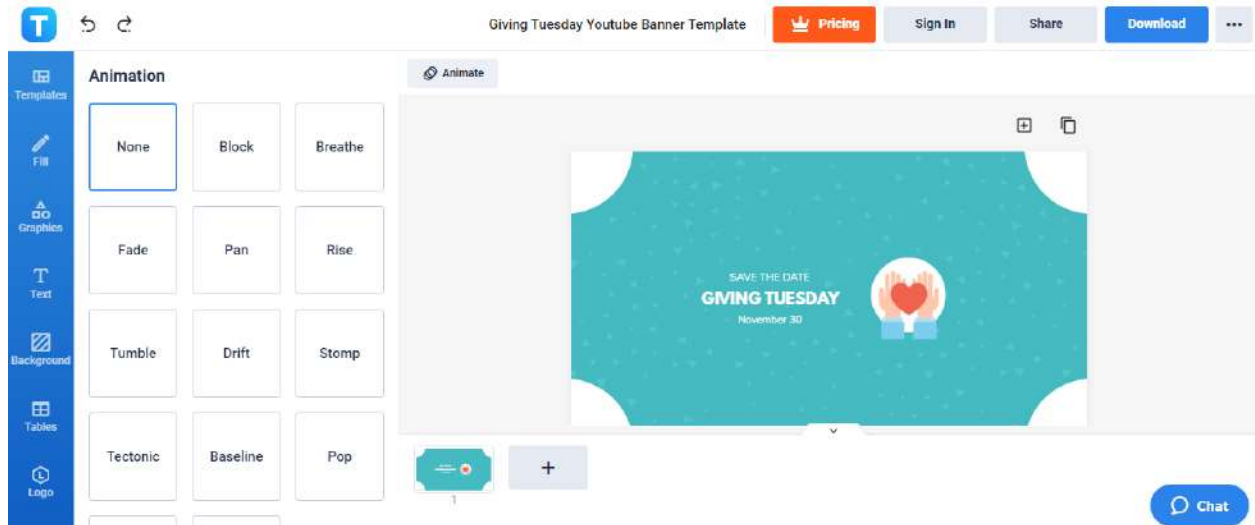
Giving Tuesday Youtube Banner Template

Pricing

Sign In

Share

Download

...

Templates

Fill

Graphics

Text

Background

Tables

Logo

Animation

| None | Block | Breathe |
|---|---|---|
| Fade | Pan | Rise |
| Tumble | Drift | Stomp |
| Tectonic | Baseline | Pop |

Animate

SAVE THE DATE

GIVING TUESDAY

November 30

1

+

Chat